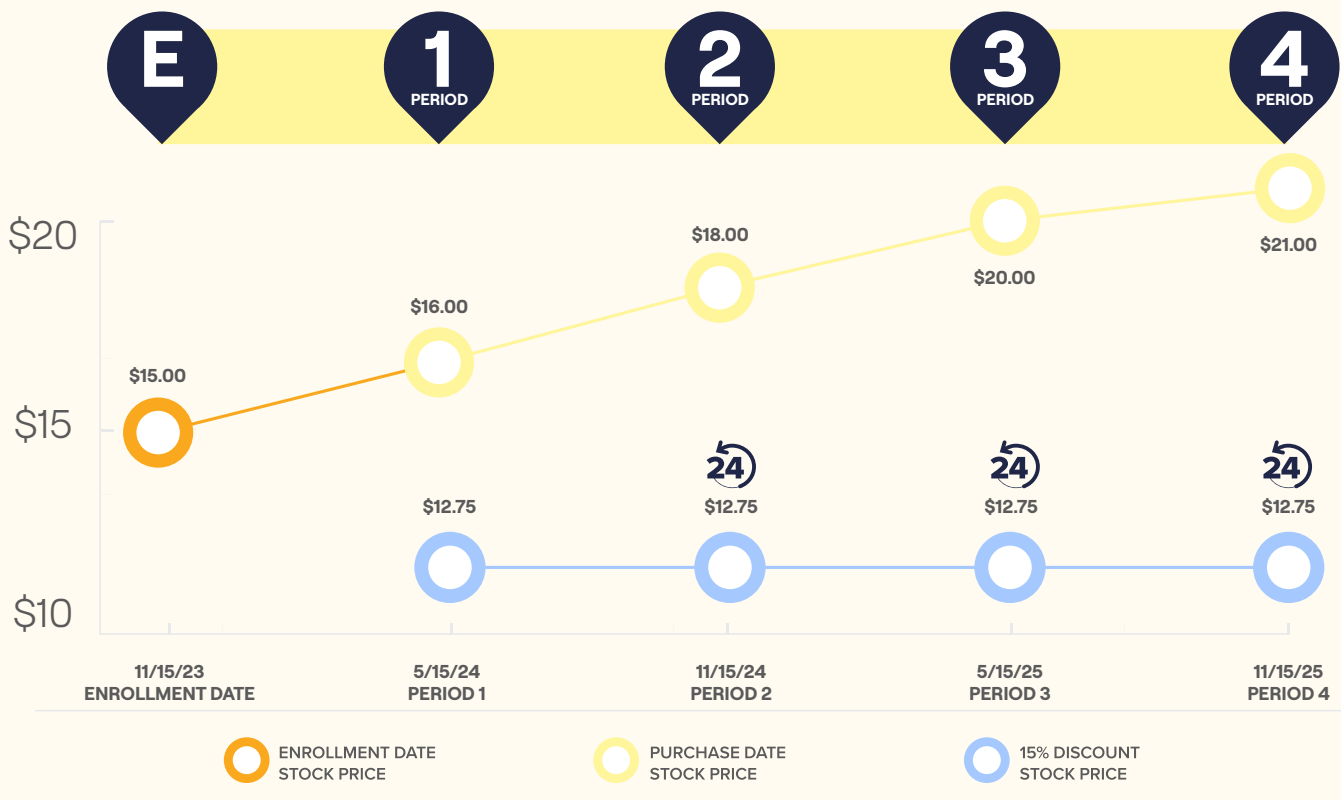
E

1 PERIOD

2 PERIOD

3 PERIOD

4 PERIOD

$20

$15

$10

$15.00

$16.00

$18.00

$20.00

$21.00

$12.75

24 $12.75

24 $12.75

24 $12.75

11/15/23 ENROLLMENT DATE

5/15/24 PERIOD 1

11/15/24 PERIOD 2

5/15/25 PERIOD 3

11/15/25 PERIOD 4

ENROLLMENT DATE STOCK PRICE

PURCHASE DATE STOCK PRICE

15% DISCOUNT STOCK PRICE